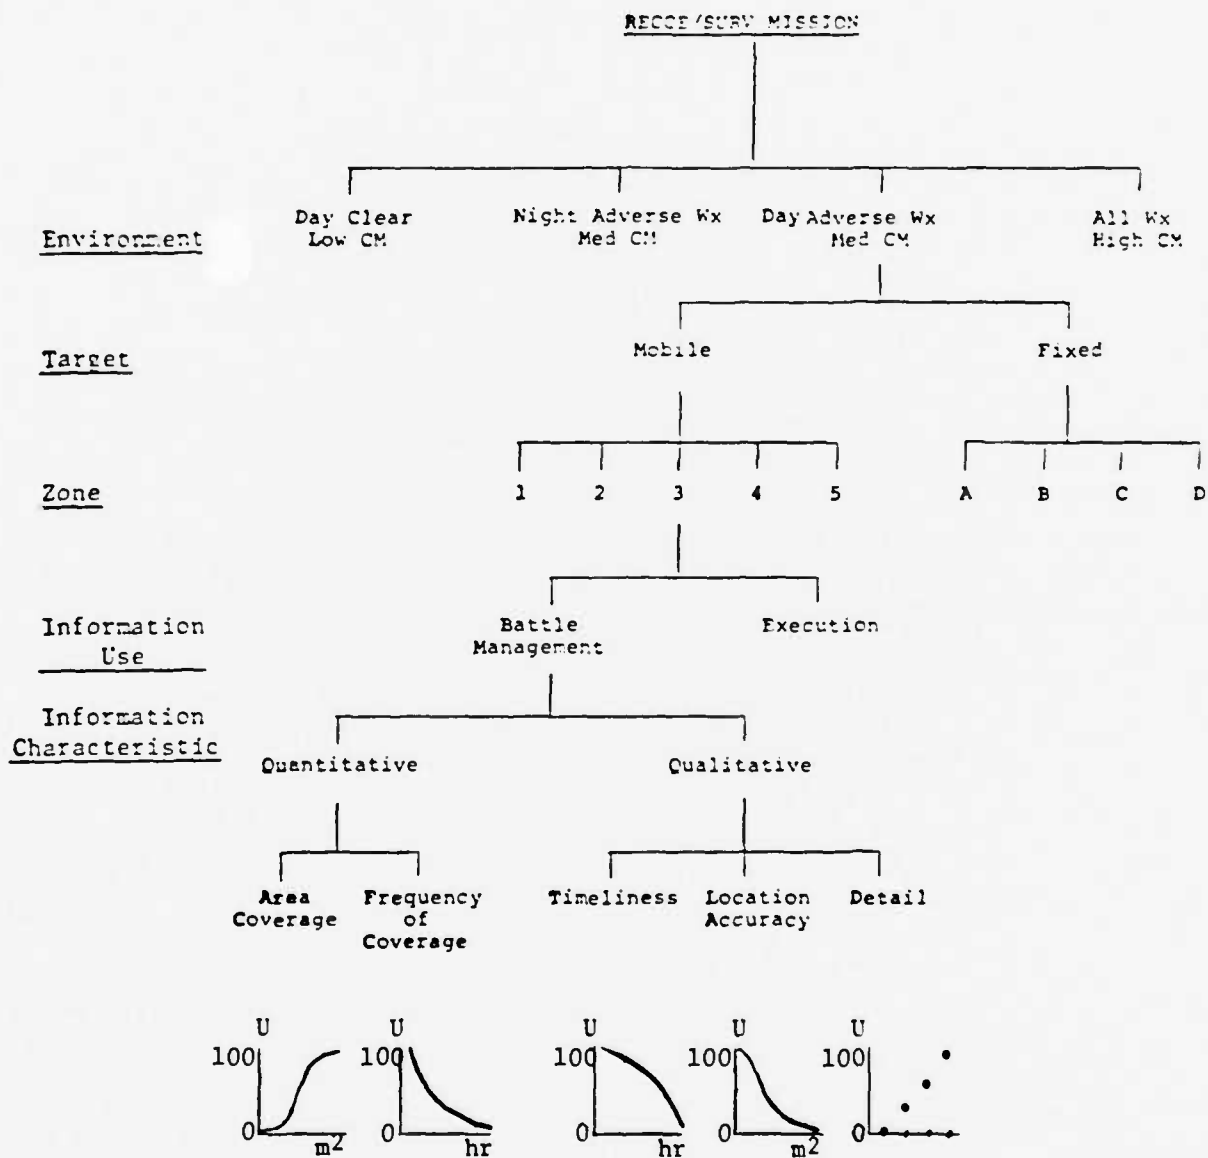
RECCE/SURV MISSION

Environment

Day Clear
Low CM

Night Adverse Wx
Med CM

Day Adverse Wx
Med CM

All Wx
High CM

Target

Mobile

Fixed

Zone

1 2 3 4 5

A B C D

Information Use

Battle Management

Execution

Information Characteristic

Quantitative

Qualitative

Area Coverage

Frequency of Coverage

Timeliness

Location Accuracy

Detail

U
100
0
$m^2$

U
100
0
hr

U
100
0
hr

U
100
0
$m^2$

U
100
0